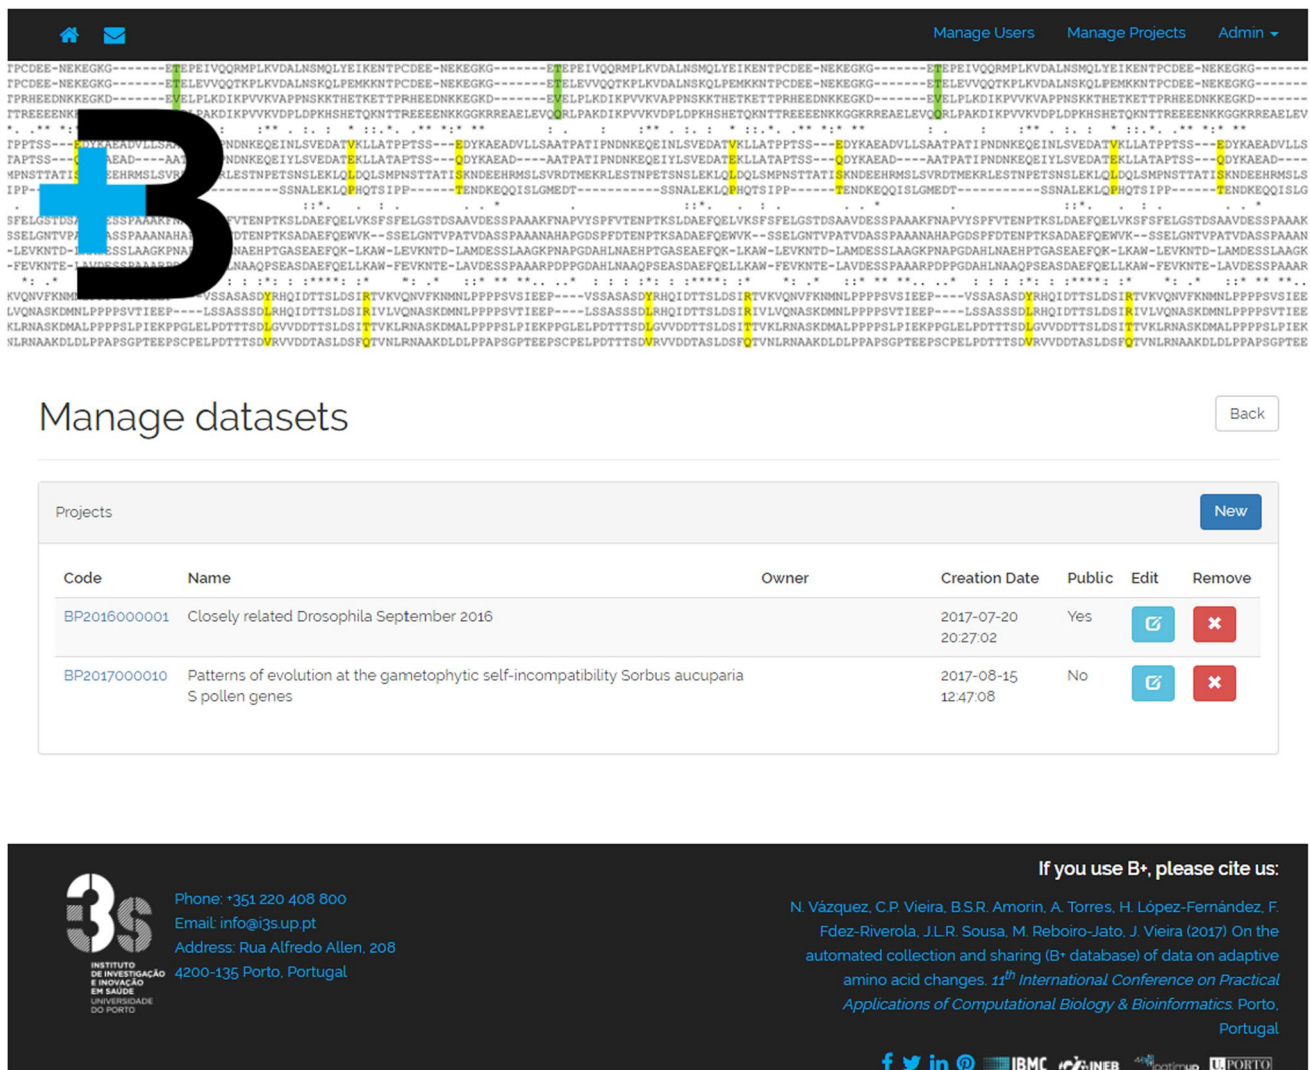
Manage Users Manage Projects Admin

Manage datasets

Back

Projects

New

| Code | Name | Owner | Creation Date | Public | Edit | Remove |
|---|---|---|---|---|---|---|
| BP2016000001 | Closely related Drosophila September 2016 | | 2017-07-20 20:27:02 | Yes | | |
| BP2017000010 | Patterns of evolution at the gametophytic self-incompatibility Sorbus aucuparia S pollen genes | | 2017-08-15 12:47:08 | No | | |

i3S INSTITUTO DE INVESTIGAÇÃO E INOVAÇÃO EM SAÚDE UNIVERSIDADE DO PORTO

Phone: +351 220 408 800
Email: info@i3s.up.pt
Address: Rua Alfredo Allen, 208
4200-135 Porto, Portugal

If you use B+, please cite us:

N. Vázquez, C.P. Vieira, B.S.R. Amorin, A. Torres, H. López-Fernández, F. Fdez-Riverola, J.L.R. Sousa, M. Reboiro-Jato, J. Vieira (2017) On the automated collection and sharing (B+ database) of data on adaptive amino acid changes. *11th International Conference on Practical Applications of Computational Biology & Bioinformatics*. Porto, Portugal

IBMC INEB ipatimup U.PORTO